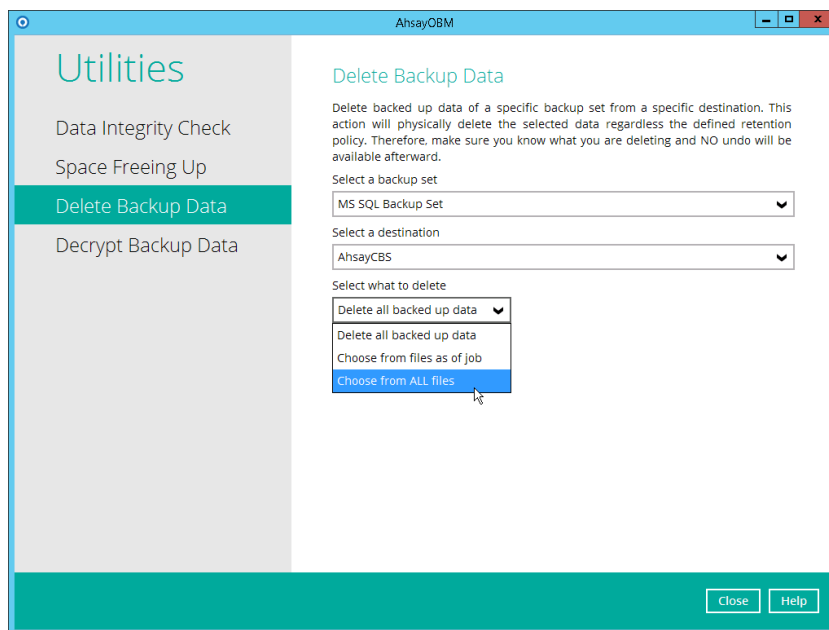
AhsayOBM

Utilities

Data Integrity Check

Space Freeing Up

Delete Backup Data

Decrypt Backup Data

Delete Backup Data

Delete backed up data of a specific backup set from a specific destination. This action will physically delete the selected data regardless the defined retention policy. Therefore, make sure you know what you are deleting and NO undo will be available afterward.

Select a backup set

MS SQL Backup Set

Select a destination

AhsayCBS

Select what to delete

Delete all backed up data

Delete all backed up data

Choose from files as of job

Choose from ALL files

Close

Help